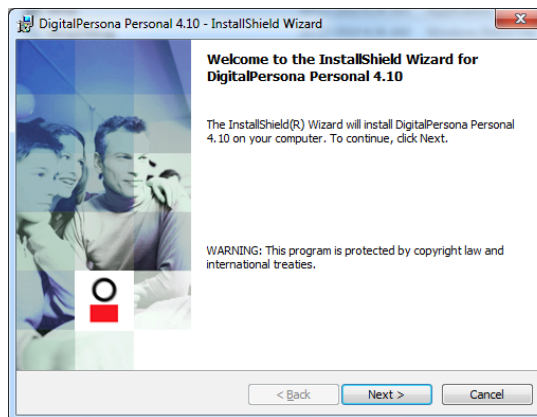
DigitalPersona Personal 4.10 - InstallShield Wizard

Welcome to the InstallShield Wizard for DigitalPersona Personal 4.10

The InstallShield(R) Wizard will install DigitalPersona Personal 4.10 on your computer. To continue, click Next.

WARNING: This program is protected by copyright law and international treaties.

< Back
Next >
Cancel